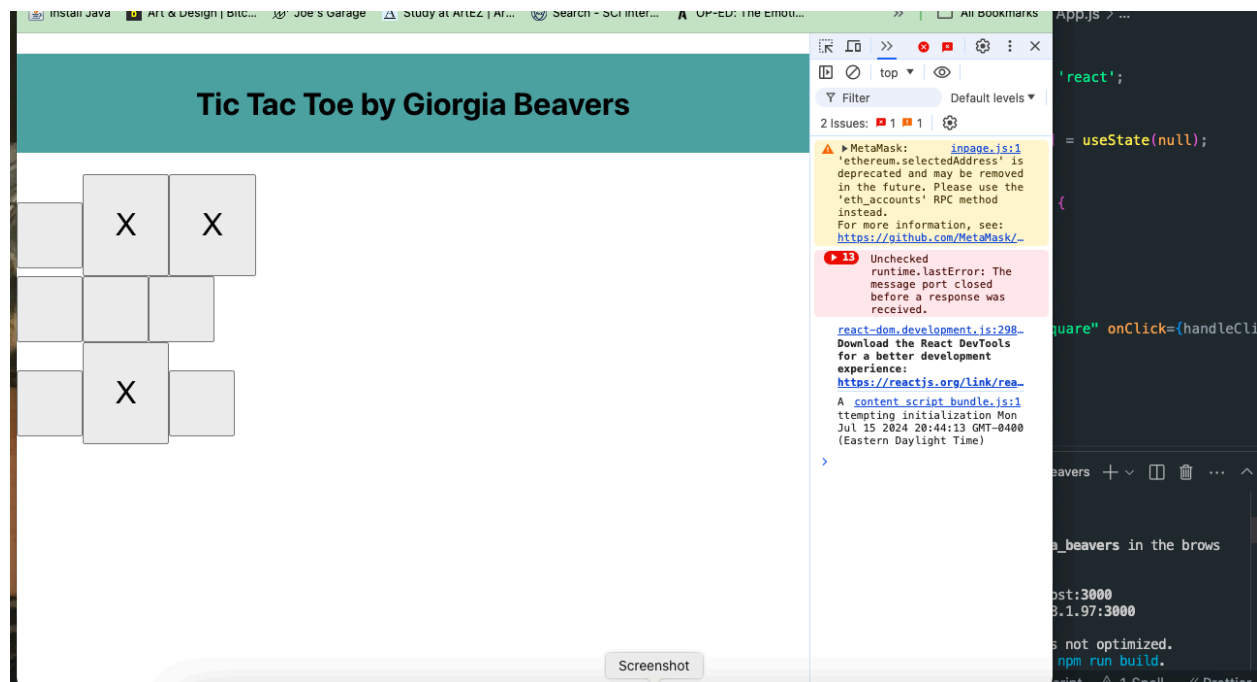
Install Java | Art & Design | Bitc... | Joe's Garage | Study at ArtEZ | Ar... | Search - SCI Inter... | OP-ED: The Emoti... | » | All Bookmarks

App.js > ...

Tic Tac Toe by Giorgia Beavers

| | X | X |
|---|---|---|
| | | |
| | X | |

top ▼

Filter

Default levels ▼

2 Issues: 1 1

▶MetaMask: inpage.js:1 'ethereum.selectedAddress' is deprecated and may be removed in the future. Please use the 'eth_accounts' RPC method instead.
For more information, see: https://github.com/MetaMask/...

13 Unchecked runtime.lastError: The message port closed before a response was received.

react-dom.development.js:298... Download the React DevTools for a better development experience: https://reactjs.org/link/rea...

A content script bundle.js:1 ttempting initialization Mon Jul 15 2024 20:44:13 GMT-0400 (Eastern Daylight Time)

>

'react';

= useState(null);

{

quare" onClick={handleCli

eavers

a_beavers in the brows

ost:3000
8.1.97:3000

s not optimized.
npm run build.

Screenshot